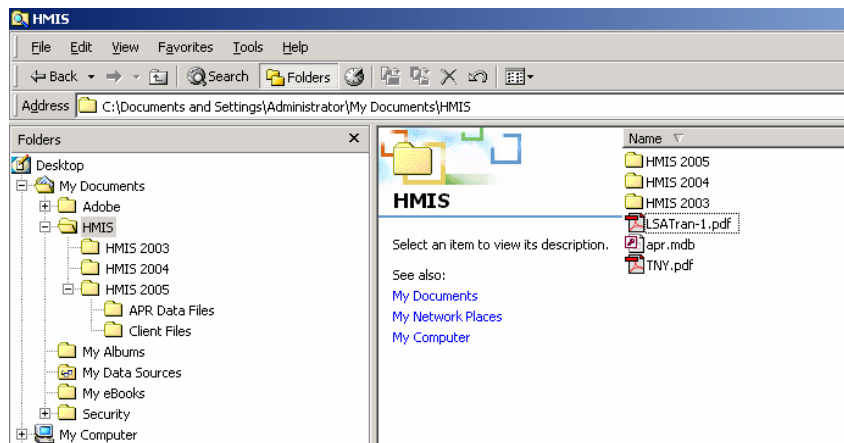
HMIS

File Edit View Favorites Tools Help

Back Search Folders

Address C:\Documents and Settings\Administrator\My Documents\HMIS

Folders ×

Desktop
My Documents
Adobe
HMIS
HMIS 2003
HMIS 2004
HMIS 2005
APR Data Files
Client Files
My Albums
My Data Sources
My eBooks
Security
My Computer

HMIS

Select an item to view its description.

See also:
My Documents
My Network Places
My Computer

Name

HMIS 2005
HMIS 2004
HMIS 2003
LSATran-1.pdf
apr.mdb
TNY.pdf